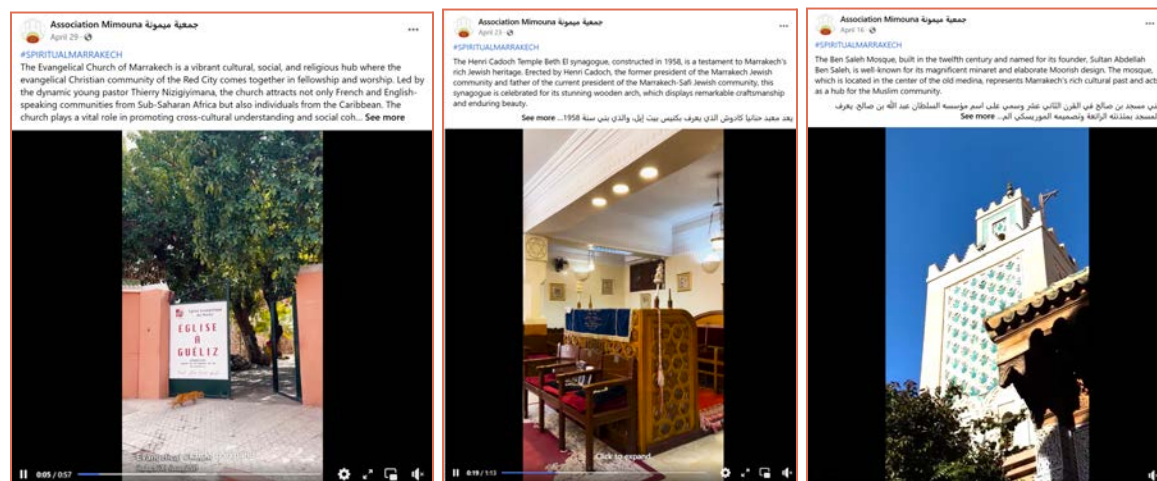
Association Mimouna جمعية ميمونة
April 29 ·

#SPIRITUALMARRAKECH
The Evangelical Church of Marrakech is a vibrant cultural, social, and religious hub where the evangelical Christian community of the Red City comes together in fellowship and worship. Led by the dynamic young pastor Thierry Nizigiyimana, the church attracts not only French and English-speaking communities from Sub-Saharan Africa but also individuals from the Caribbean. The church plays a vital role in promoting cross-cultural understanding and social coh... See more

ÉGLISE À GUÉLIZ

Evangelical Church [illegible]

0:05 / 0:57

Association Mimouna جمعية ميمونة
April 23 ·

#SPIRITUALMARRAKECH
The Henri Cadoch Temple Beth El synagogue, constructed in 1958, is a testament to Marrakech's rich Jewish heritage. Erected by Henri Cadoch, the former president of the Marrakech Jewish community and father of the current president of the Marrakech-Safi Jewish community, this synagogue is celebrated for its stunning wooden arch, which displays remarkable craftsmanship and enduring beauty.

يعد معبد حنانيا كادوش الذي يعرف بكنيس بيت إيل، والذي بني سنة 1958... See more

Click to expand

0:19 / 1:13

Association Mimouna جمعية ميمونة
April 16 ·

#SPIRITUALMARRAKECH
The Ben Saleh Mosque, built in the twelfth century and named for its founder, Sultan Abdellah Ben Saleh, is well-known for its magnificent minaret and elaborate Moorish design. The mosque, which is located in the center of the old medina, represents Marrakech's rich cultural past and act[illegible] as a hub for the Muslim community.

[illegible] مسجد بن صالح في القرن الثاني عشر وسمي على اسم مؤسسه السلطان عبد الله بن صالح، يعرف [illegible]
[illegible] المسجد بمئذنته الرائعة وتصميمه المورسكي الم... See more